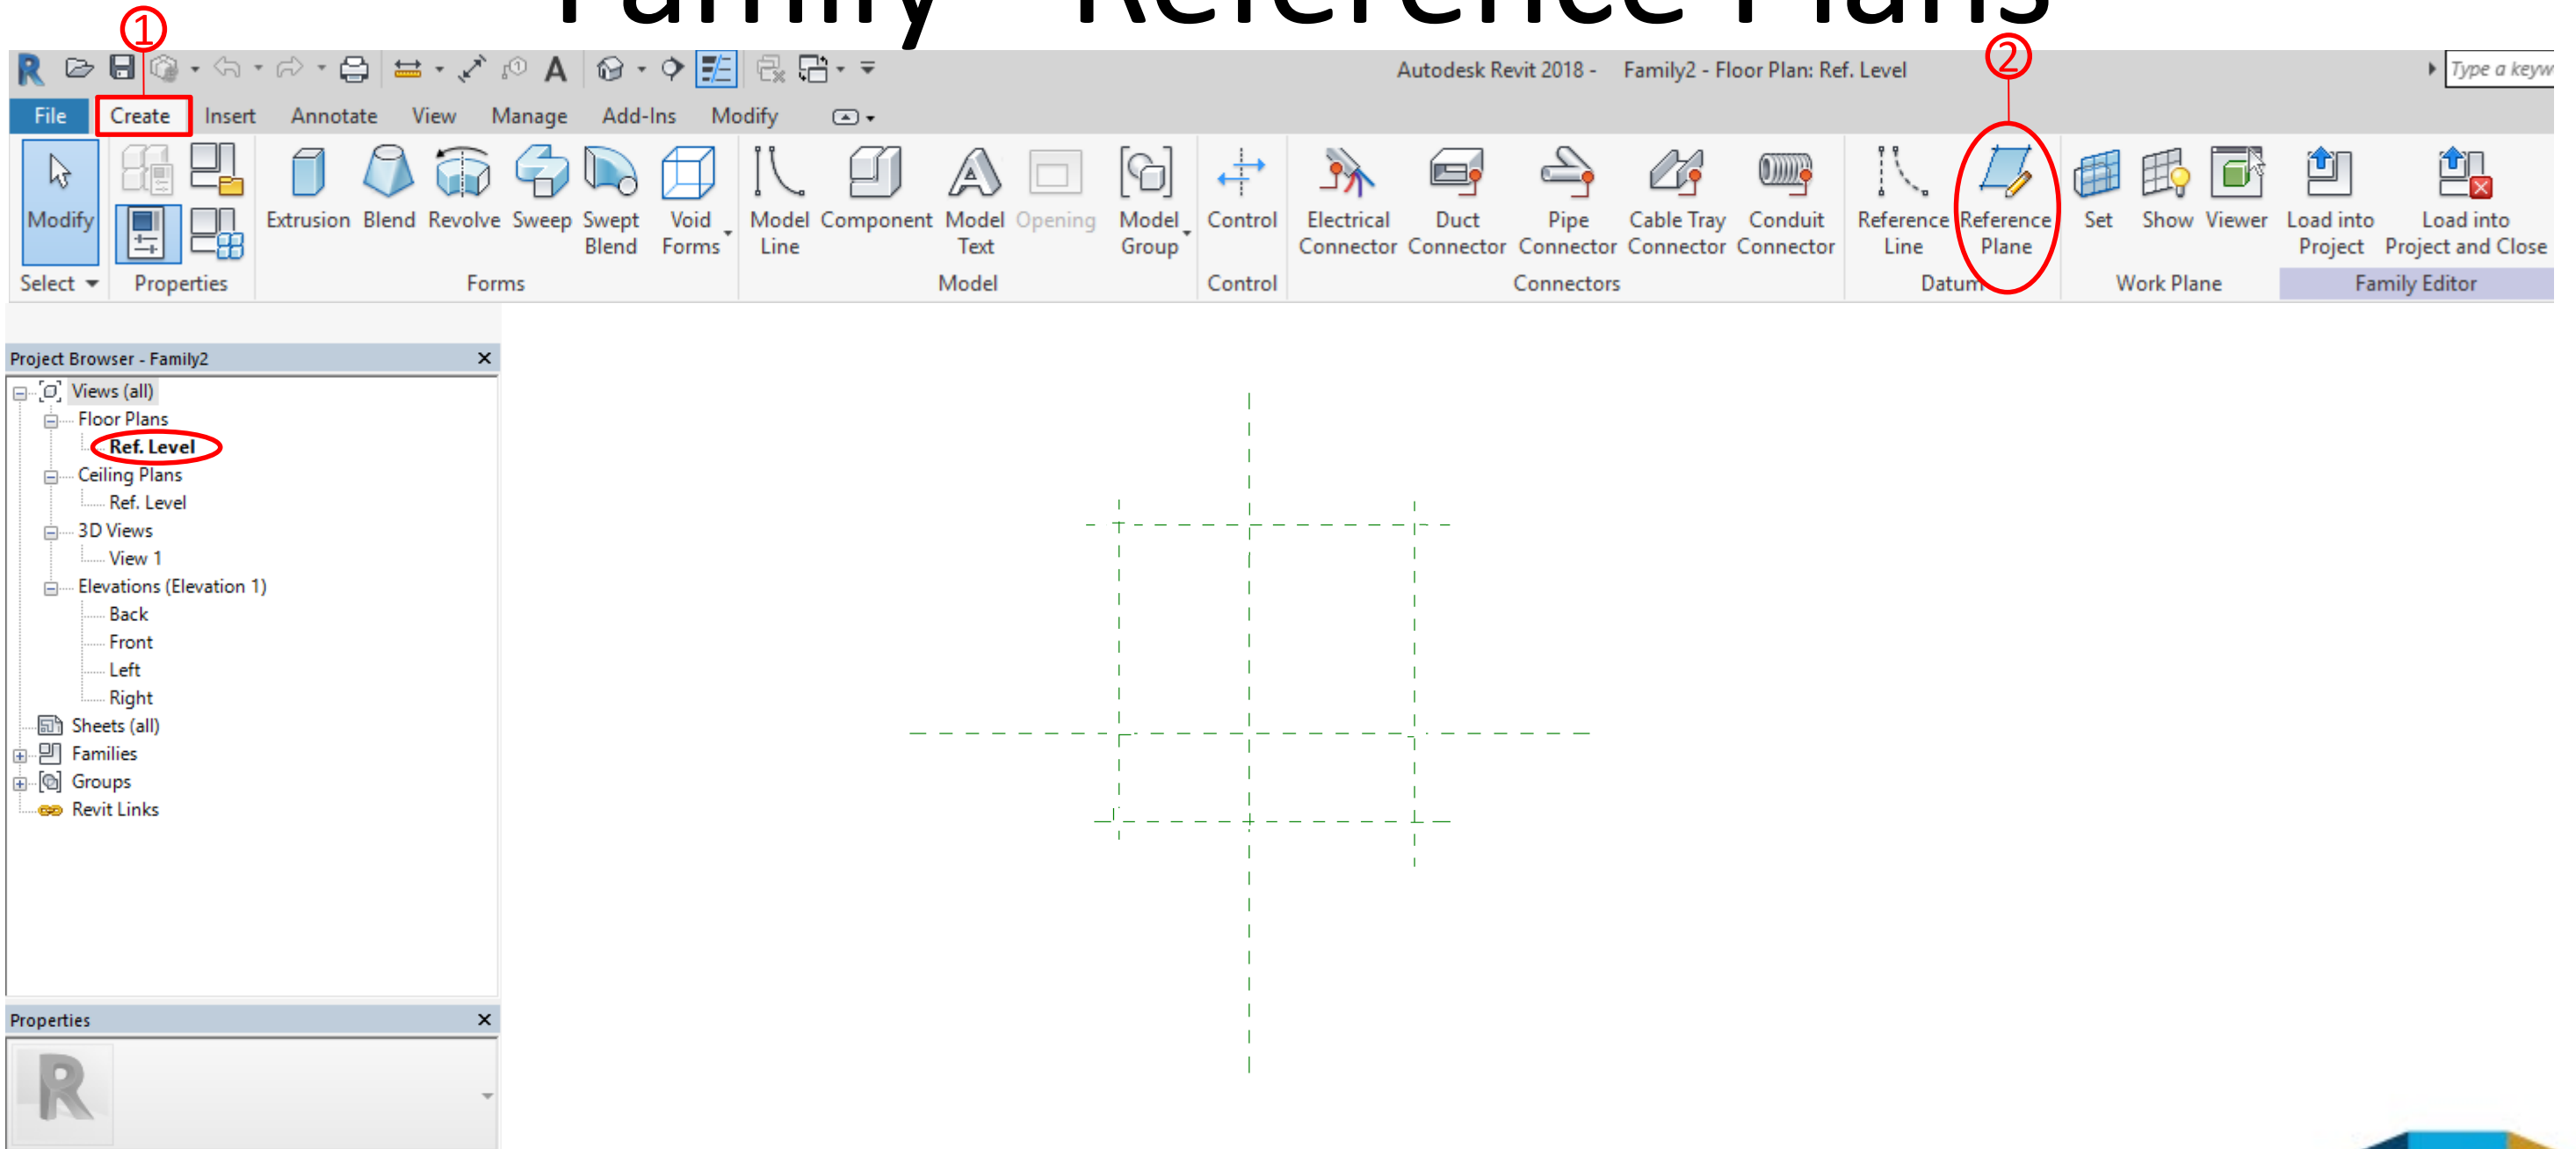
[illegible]

①

②

Autodesk Revit 2018 - Family2 - Floor Plan: Ref. Level

Type a keyw

File Create Insert Annotate View Manage Add-Ins Modify

Modify

Select

Properties

Extrusion Blend Revolve Sweep Swept Blend Void Forms

Forms

Model Line Component Model Text Opening Model Group

Model

Control

Control

Electrical Connector Duct Connector Pipe Connector Cable Tray Connector Conduit Connector

Connectors

Reference Line Reference Plane

Datum

Set Show Viewer

Work Plane

Load into Project Load into Project and Close

Family Editor

Project Browser - Family2

Views (all)
Floor Plans
Ref. Level
Ceiling Plans
Ref. Level
3D Views
View 1
Elevations (Elevation 1)
Back
Front
Left
Right
Sheets (all)
Families
Groups
Revit Links

Properties